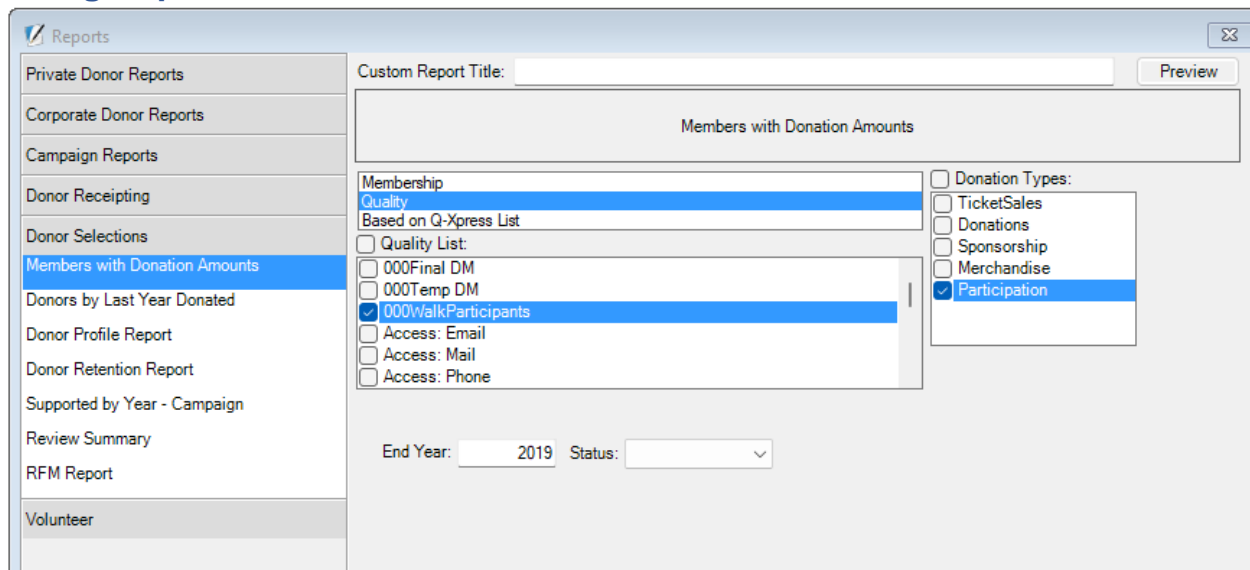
Reports

Private Donor Reports
Corporate Donor Reports
Campaign Reports
Donor Receipting
Donor Selections
Members with Donation Amounts
Donors by Last Year Donated
Donor Profile Report
Donor Retention Report
Supported by Year - Campaign
Review Summary
RFM Report
Volunteer

Custom Report Title:
Preview

Members with Donation Amounts

Membership
Quality
Based on Q-Xpress List

Quality List:
000Final DM
000Temp DM
000WalkParticipants
Access: Email
Access: Mail
Access: Phone

Donation Types:
TicketSales
Donations
Sponsorship
Merchandise
Participation

End Year: 2019 Status: